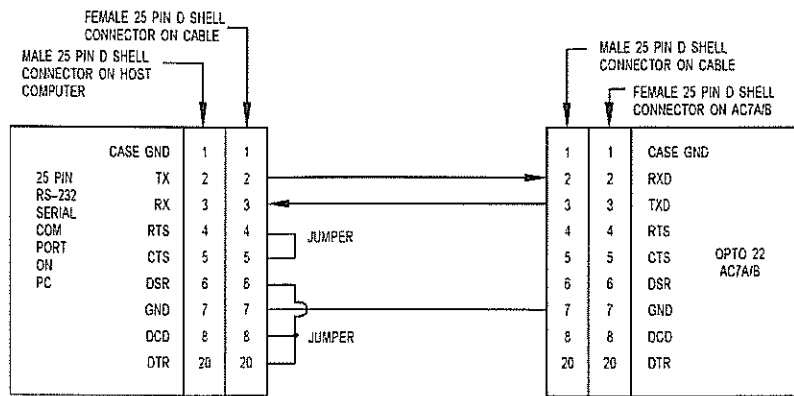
FEMALE 25 PIN D SHELL CONNECTOR ON CABLE

MALE 25 PIN D SHELL CONNECTOR ON HOST COMPUTER

MALE 25 PIN D SHELL CONNECTOR ON CABLE

FEMALE 25 PIN D SHELL CONNECTOR ON AC7A/B

25 PIN RS-232 SERIAL COM PORT ON PC

| | | |
|---|---|---|
| CASE GND | 1 | 1 |
| TX | 2 | 2 |
| RX | 3 | 3 |
| RTS | 4 | 4 |
| CTS | 5 | 5 |
| DSR | 6 | 6 |
| GND | 7 | 7 |
| DCD | 8 | 8 |
| DTR | 20 | 20 |

JUMPER

JUMPER

| | | |
|---|---|---|
| 1 | 1 | CASE GND |
| 2 | 2 | RXD |
| 3 | 3 | TXD |
| 4 | 4 | RTS |
| 5 | 5 | CTS |
| 6 | 6 | DSR |
| 7 | 7 | GND |
| 8 | 8 | DCD |
| 20 | 20 | DTR |

OPTO 22 AC7A/B